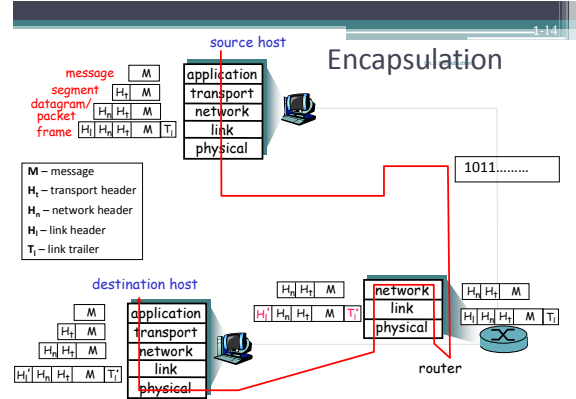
1-14

source host

Encapsulation

message M
segment $H_t$ M
datagram/ packet $H_n$ $H_t$ M
frame $H_l$ $H_n$ $H_t$ M $T_l$

application
transport
network
link
physical

1011………

**M** – message
**$H_t$** – transport header
**$H_n$** – network header
**$H_l$** – link header
**$T_l$** – link trailer

destination host

M
$H_t$ M
$H_n$ $H_t$ M
$H_l'$ $H_n$ $H_t$ M $T_l'$

application
transport
network
link
physical

$H_n$ $H_t$ M
$H_l'$ $H_n$ $H_t$ M $T_l'$

network
link
physical

$H_n$ $H_t$ M
$H_l$ $H_n$ $H_t$ M $T_l$

router